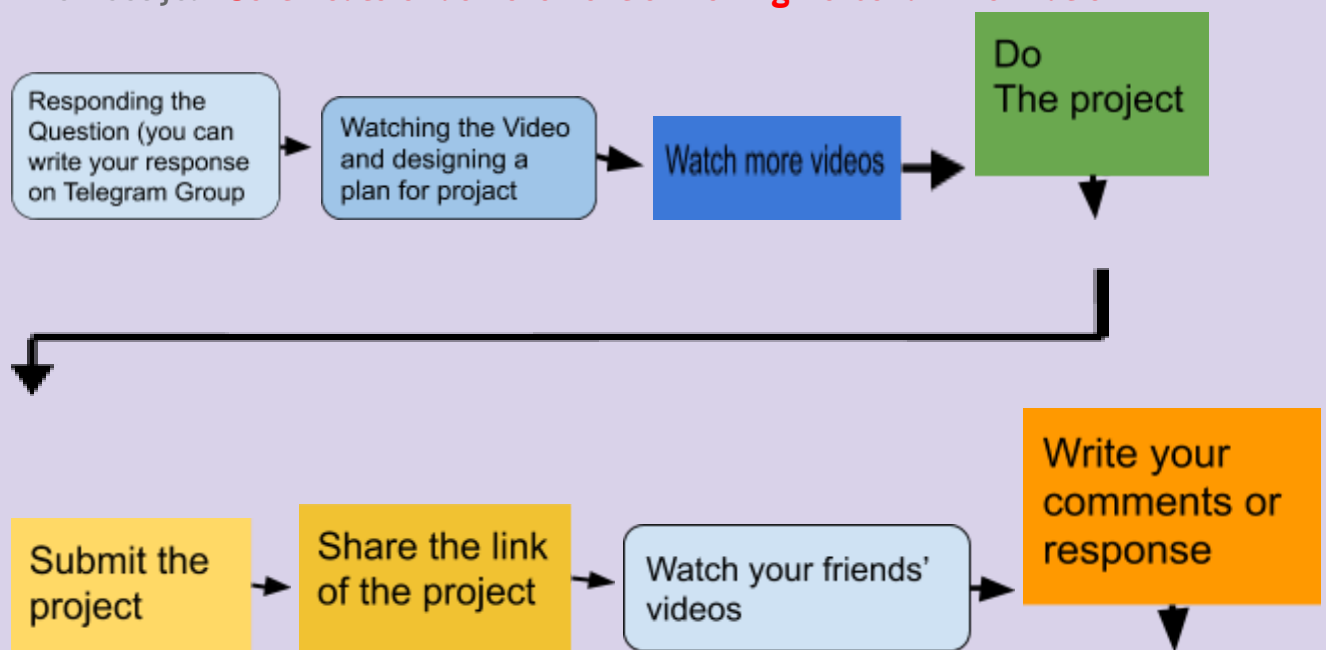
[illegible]

Responding the Question (you can write your response on Telegram Group

Watching the Video and designing a plan for projact

Watch more videos

Do The project

Submit the project

Share the link of the project

Watch your friends' videos

Write your comments or response